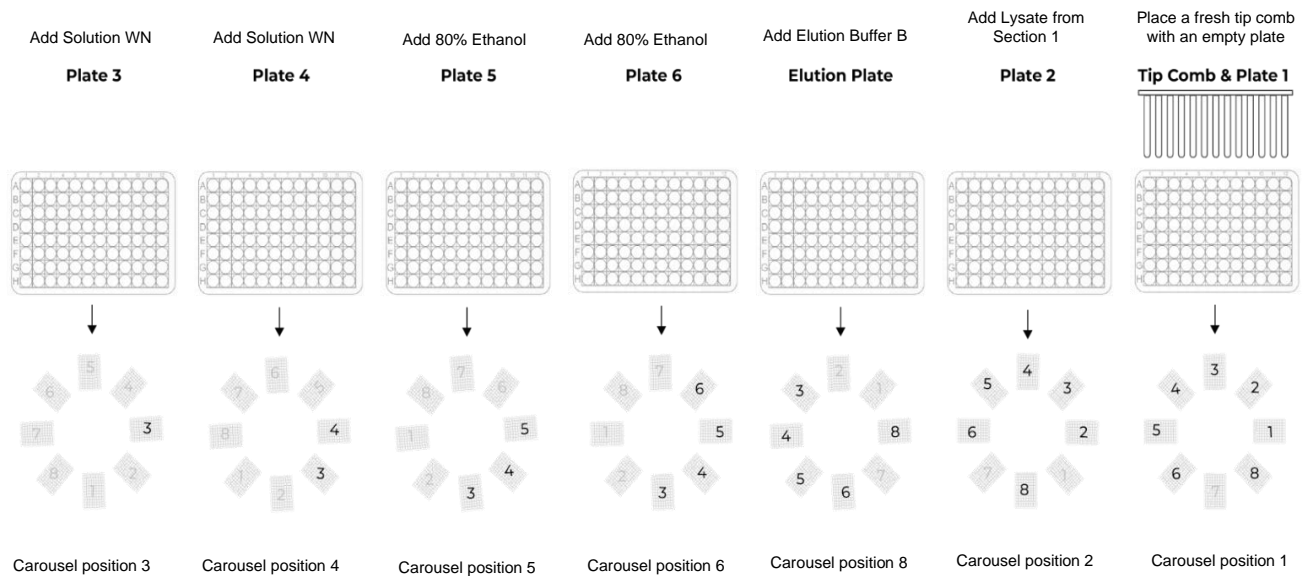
Add Solution WN

Plate 3

Add Solution WN

Plate 4

Add 80% Ethanol

Plate 5

Add 80% Ethanol

Plate 6

Add Elution Buffer B

Elution Plate

Add Lysate from Section 1

Plate 2

Place a fresh tip comb with an empty plate

Tip Comb & Plate 1

5 4 6 3 7 2 8 1

6 5 7 4 8 3 1 2

7 6 8 5 1 4 2 3

7 6 8 5 1 4 2 3

2 1 3 8 4 7 5 6

4 3 5 2 6 1 7 8

3 2 4 1 5 8 6 7

Carousel position 3

Carousel position 4

Carousel position 5

Carousel position 6

Carousel position 8

Carousel position 2

Carousel position 1